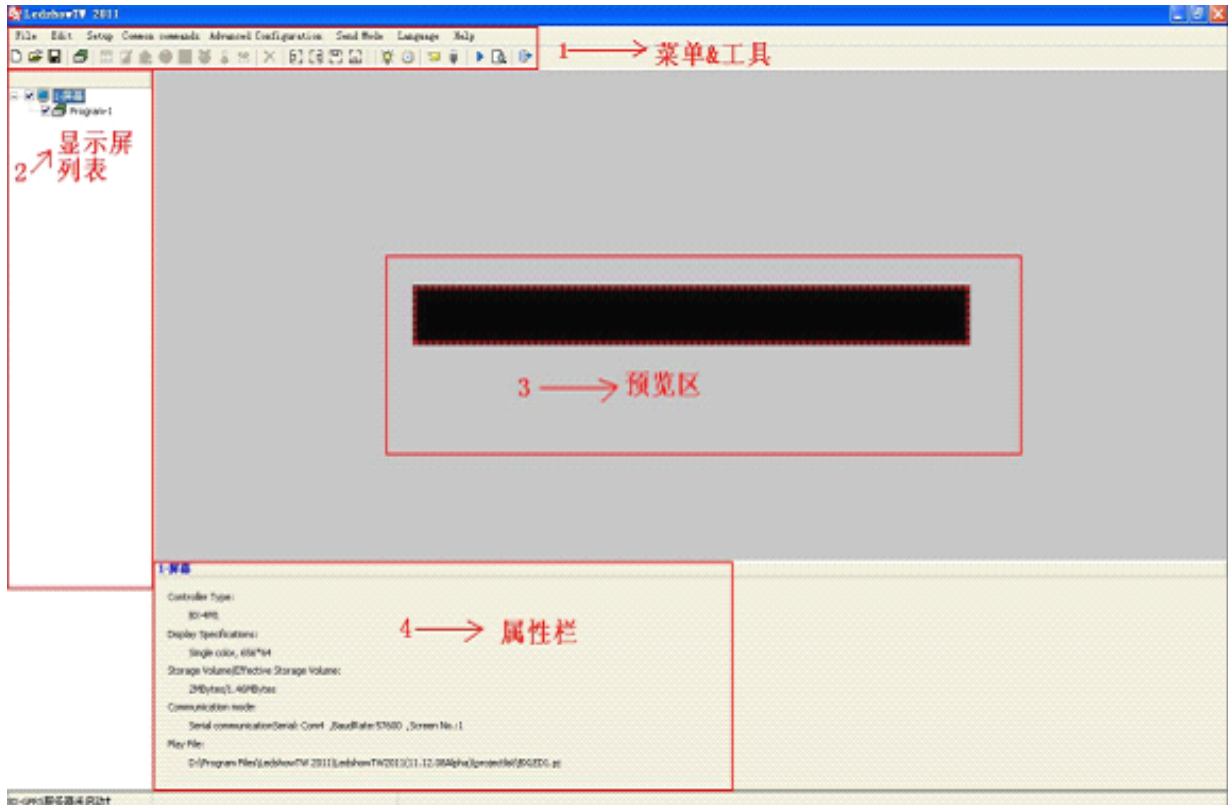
LedshowTW 2011

File Edit Setup Common commands Advanced Configuration Send Mode Language Help

1 菜单&工具

1-屏幕
Program-1

2 显示屏列表

3 预览区

1-屏幕

Controller Type:
BX-4M1
Display Specifications:
Single color, 656*64
Storage Volume|Effective Storage Volume:
2MBytes|1.46MBytes
Communication mode:
Serial communication|Serial: Com4 ,BaudRate:57600 ,Screen No.:1
Play File:
D:\Program Files\LedshowTW 2011\LedshowTW2011(11.12.08Alpha)\project\BX\ED1.ps

4 属性栏

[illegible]